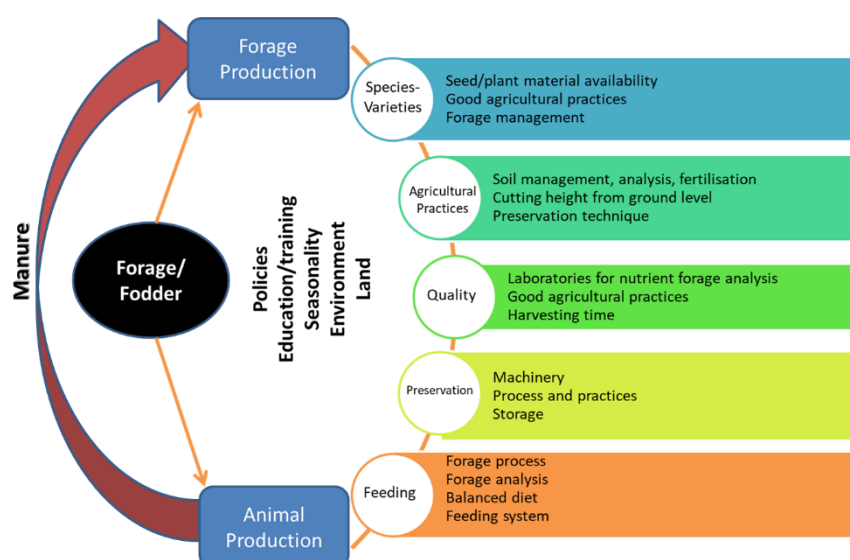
Manure

Forage Production

Forage/ Fodder

Policies
Education/training
Seasonality
Environment
Land

Animal Production

Species-Varieties

Seed/plant material availability
Good agricultural practices
Forage management

Agricultural Practices

Soil management, analysis, fertilisation
Cutting height from ground level
Preservation technique

Quality

Laboratories for nutrient forage analysis
Good agricultural practices
Harvesting time

Preservation

Machinery
Process and practices
Storage

Feeding

Forage process
Forage analysis
Balanced diet
Feeding system